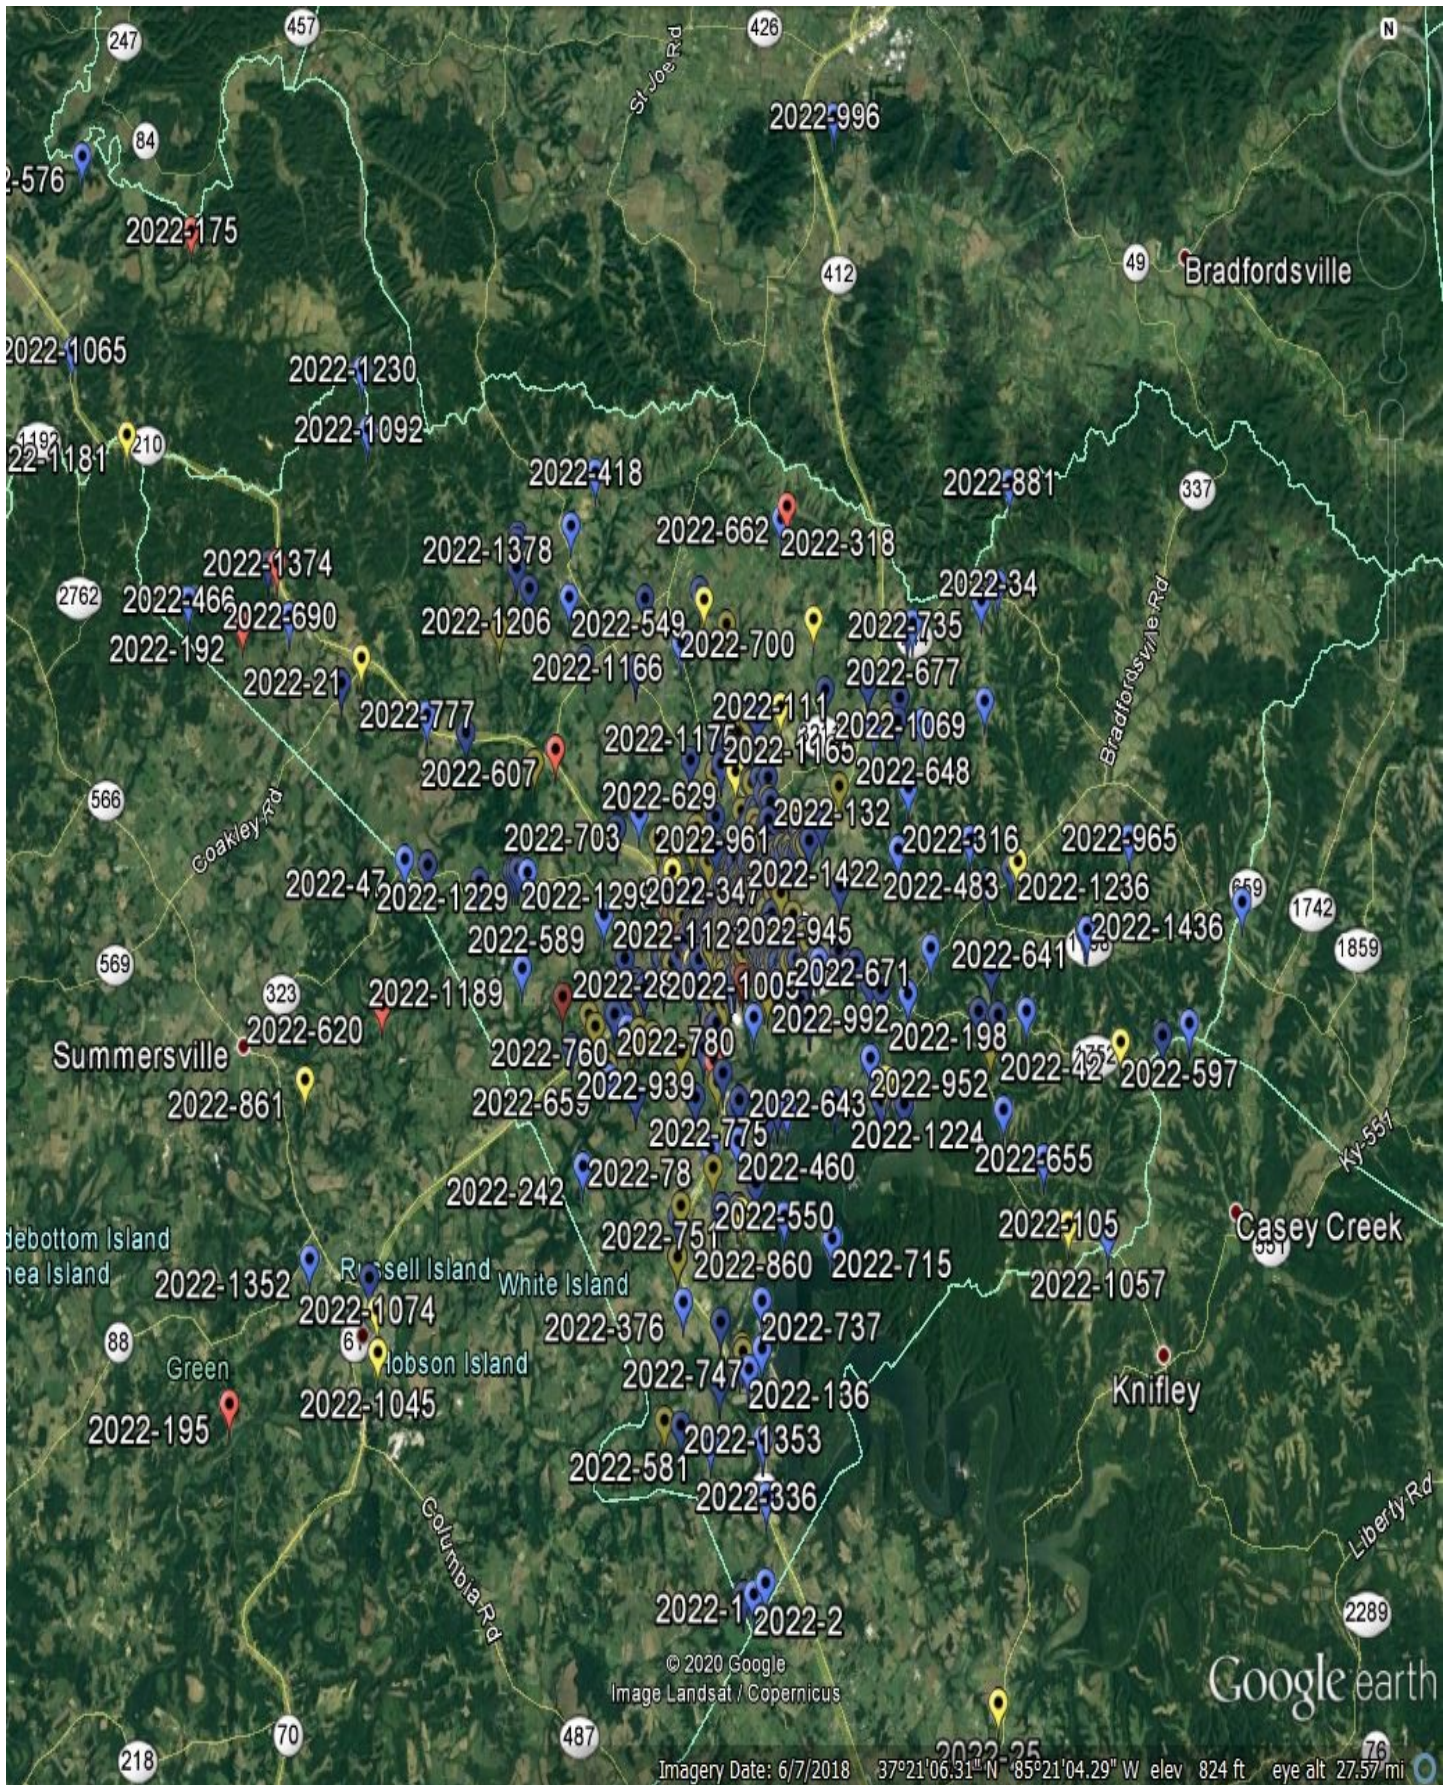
247
457
426
St Joe Rd
2022-996
N
84
2-576
2022-175
412
49
Bradfordsville
2022-1065
2022-1230
2022-1092
1192
22-1181
210
2022-418
2022-881
337
2022-662
2022-318
2022-1378
2022-1374
2022-34
2762
2022-466
2022-690
2022-1206
2022-549
2022-700
2022-735
Bradfordsville Rd
2022-192
2022-21
2022-1166
2022-677
2022-777
2022-111
2022-1069
2022-1175
2022-1165
2022-607
2022-648
566
Coakley Rd
2022-629
2022-132
2022-703
2022-961
2022-316
2022-965
2022-47
2022-1229
2022-129
2022-347
2022-1422
2022-483
2022-1236
659
1742
2022-589
2022-112
2022-945
2022-1436
1859
569
323
2022-28
2022-1003
2022-671
2022-641
2022-1189
2022-620
2022-992
Summersville
2022-760
2022-780
2022-198
2022-42
2022-597
2022-939
2022-952
2022-861
2022-659
2022-643
Ky-551
2022-775
2022-1224
2022-655
2022-78
2022-460
2022-242
2022-550
2022-105
Casey Creek
debottom Island
2022-751
hea Island
2022-1352
Russell Island
White Island
2022-860
2022-715
2022-1057
2022-1074
88
2022-376
2022-737
Hobson Island
Green
2022-747
Knifley
2022-195
2022-1045
2022-136
2022-1353
2022-581
Columbia Rd
2022-336
Liberty Rd
2289
2022-1
2022-2
© 2020 Google
Image Landsat / Copernicus
Google earth
70
487
218
2022-25
76
Imagery Date: 6/7/2018 37°21'06.31" N 85°21'04.29" W elev 824 ft eye alt 27.57 mi